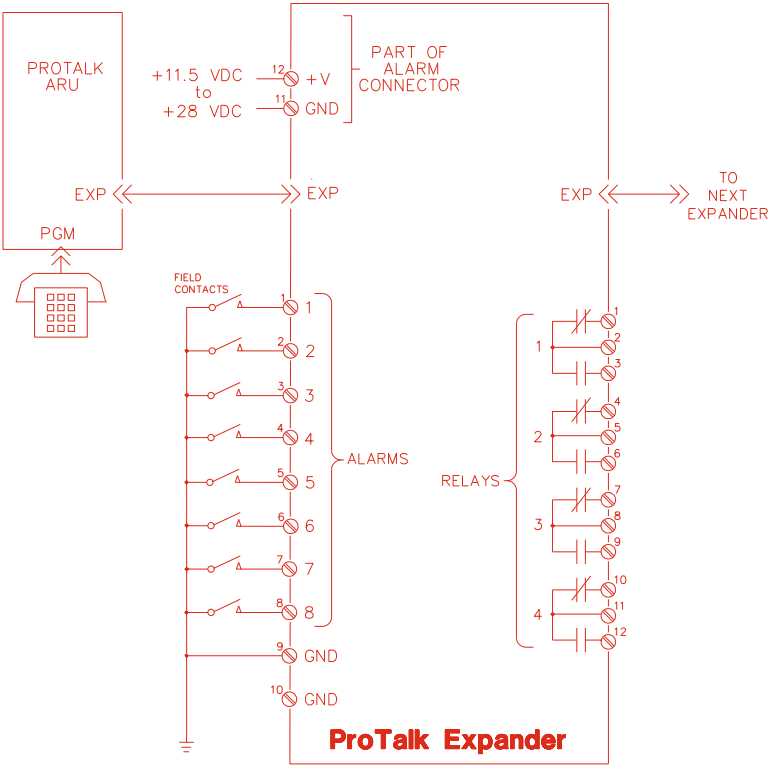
PROTALK ARU

EXP

PGM

+11.5 VDC to +28 VDC

12 +V
11 GND

PART OF ALARM CONNECTOR

EXP

EXP

TO NEXT EXPANDER

FIELD CONTACTS

1 1
2 2
3 3
4 4
5 5
6 6
7 7
8 8

ALARMS

9 GND
10 GND

RELAYS

1
1
2
3
2
4
5
6
3
7
8
9
4
10
11
12

ProTalk Expander